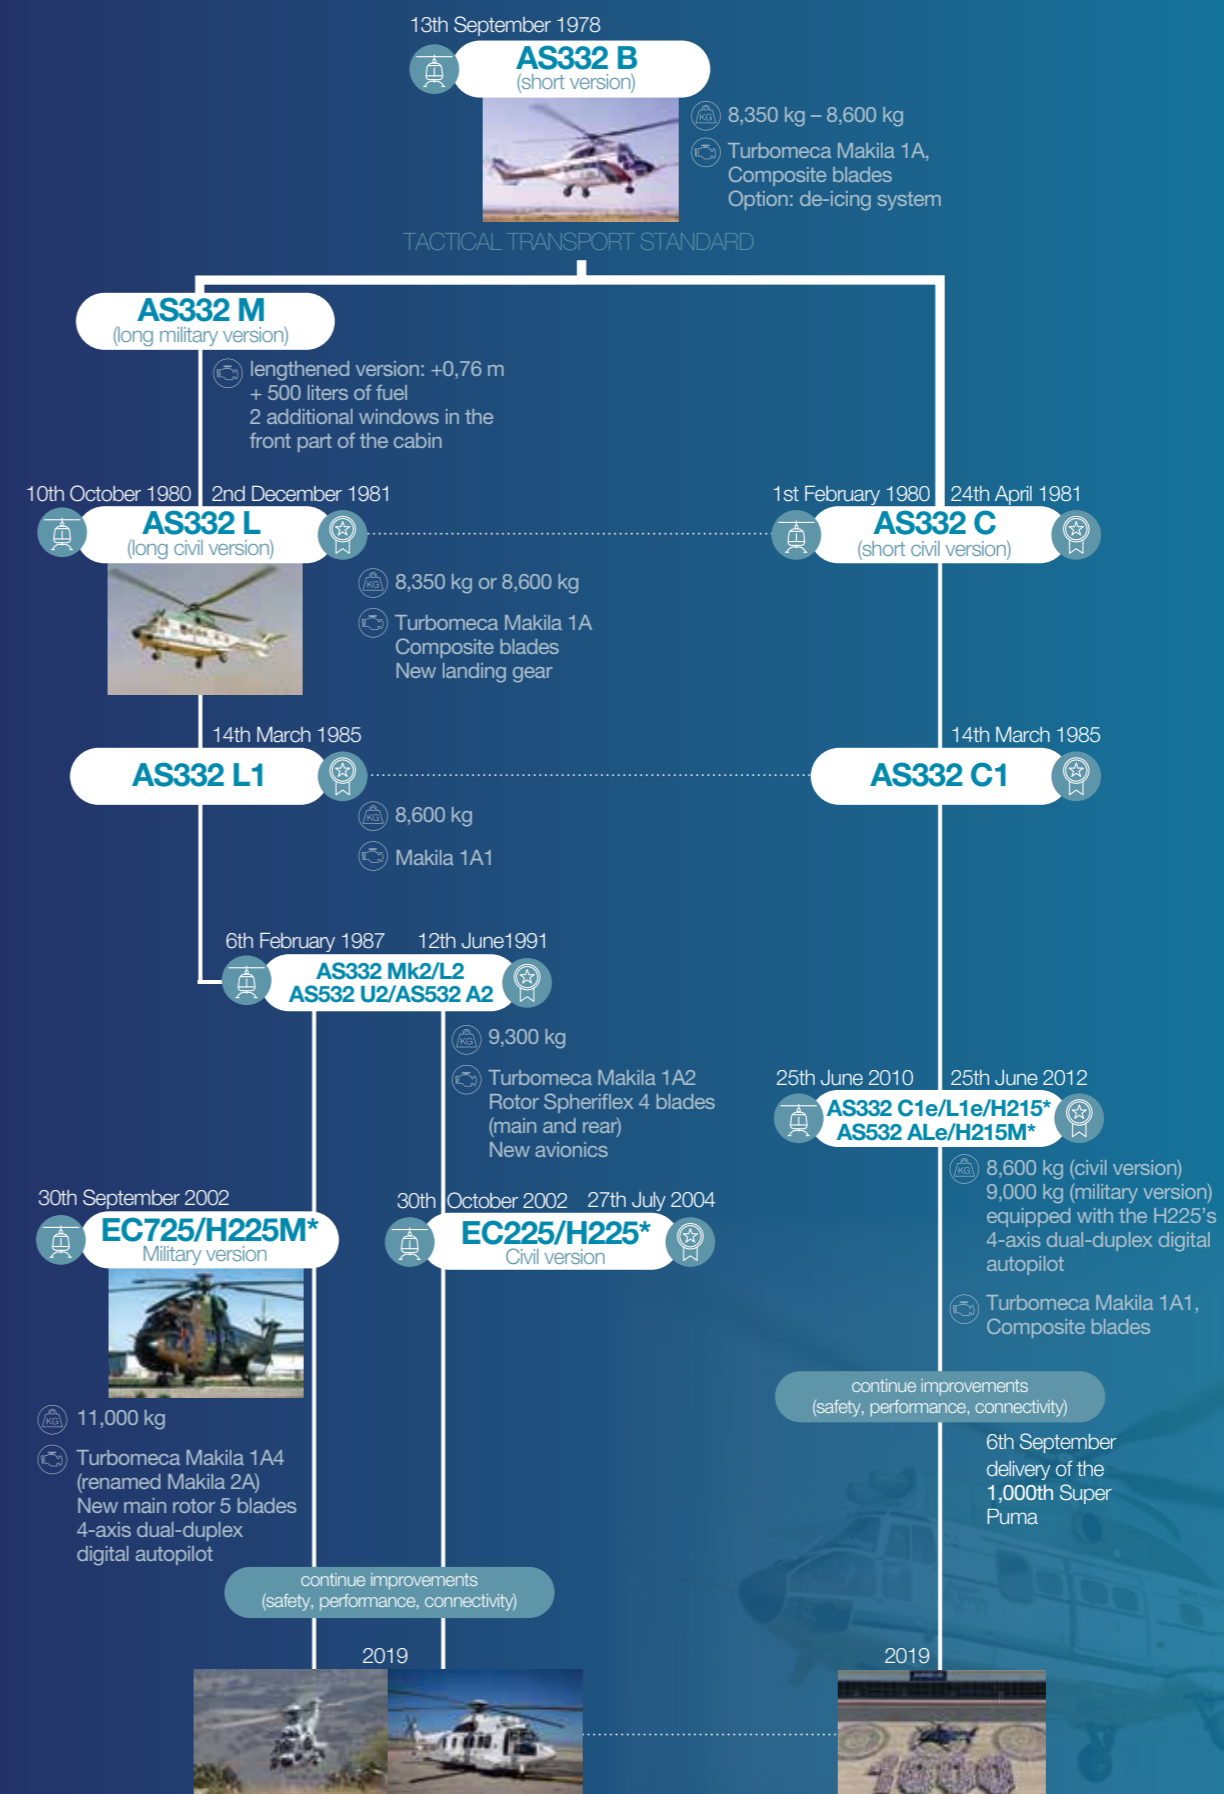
13th September 1978

AS332 B
(short version)

8,350 kg – 8,600 kg

Turbomeca Makila 1A,
Composite blades
Option: de-icing system

TACTICAL TRANSPORT STANDARD

AS332 M
(long military version)

lengthened version: +0,76 m
+ 500 liters of fuel
2 additional windows in the front part of the cabin

10th October 1980 2nd December 1981

AS332 L
(long civil version)

1st February 1980 24th April 1981

AS332 C
(short civil version)

8,350 kg or 8,600 kg

Turbomeca Makila 1A
Composite blades
New landing gear

14th March 1985

AS332 L1

14th March 1985

AS332 C1

8,600 kg

Makila 1A1

6th February 1987 12th June1991

AS332 Mk2/L2
AS532 U2/AS532 A2

9,300 kg

Turbomeca Makila 1A2
Rotor Spheriflex 4 blades
(main and rear)
New avionics

25th June 2010 25th June 2012

AS332 C1e/L1e/H215*
AS532 ALe/H215M*

8,600 kg (civil version)
9,000 kg (military version)
equipped with the H225's 4-axis dual-duplex digital autopilot

Turbomeca Makila 1A1,
Composite blades

30th September 2002

EC725/H225M*
Military version

30th October 2002 27th July 2004

EC225/H225*
Civil version

11,000 kg

Turbomeca Makila 1A4
(renamed Makila 2A)
New main rotor 5 blades
4-axis dual-duplex digital autopilot

continue improvements
(safety, performance, connectivity)

continue improvements
(safety, performance, connectivity)

6th September
delivery of the
1,000th Super
Puma

2019

2019